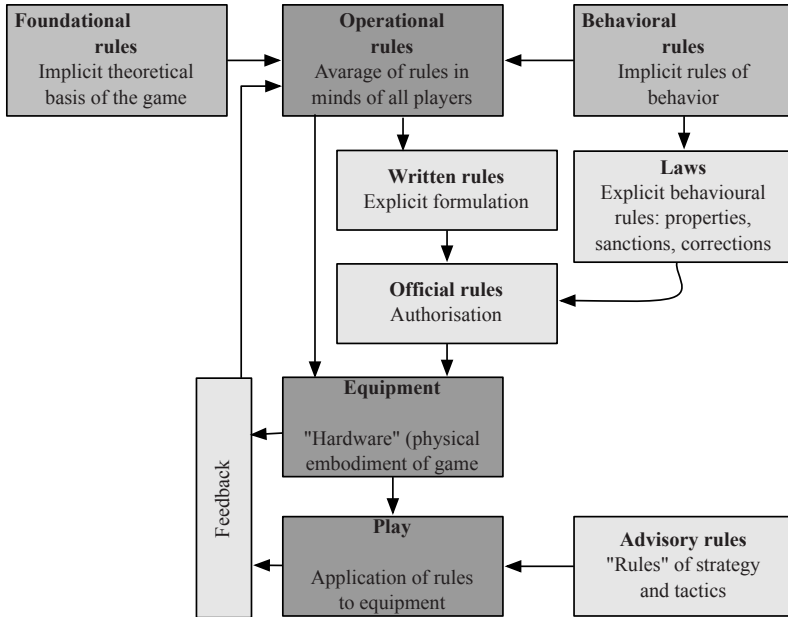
**Foundational rules**
Implicit theoretical basis of the game

**Operational rules**
Avarage of rules in minds of all players

**Behavioral rules**
Implicit rules of behavior

**Written rules**
Explicit formulation

**Laws**
Explicit behavioural rules: properties, sanctions, corrections

**Official rules**
Authorisation

Feedback

**Equipment**
"Hardware" (physical embodiment of game

**Play**
Application of rules to equipment

**Advisory rules**
"Rules" of strategy and tactics